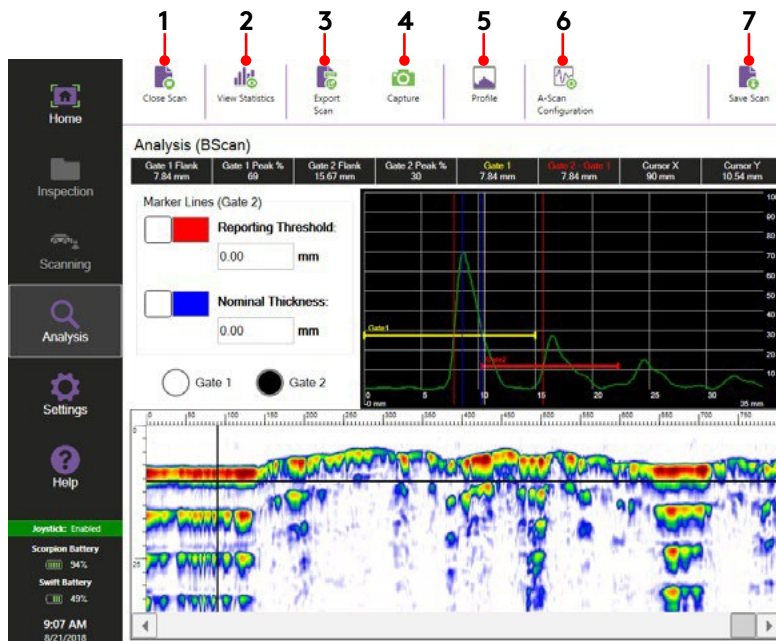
1 2 3 4 5 6 7

Close Scan | View Statistics | Export Scan | Capture | Profile | A-Scan Configuration | Save Scan

Home

Inspection

Scanning

Analysis

Settings

Help

Joystick: Enabled

Scorpion Battery 94%

Swift Battery 49%

9:07 AM
8/21/2018

Analysis (BScan)

| Gate 1 Flank | Gate 1 Peak % | Gate 2 Flank | Gate 2 Peak % | Gate 1 | Gate 2 - Gate 1 | Cursor X | Cursor Y |
|---|---|---|---|---|---|---|---|
| 7.84 mm | 69 | 15.67 mm | 30 | 7.84 mm | 7.84 mm | 90 mm | 10.54 mm |

Marker Lines (Gate 2)

Reporting Threshold:

0.00 mm

Nominal Thickness:

0.00 mm

Gate 1 Gate 2

Gate1

Gate2

0 -0 mm 5 10 15 20 25 30 35 mm

100 90 80 70 60 50 40 30 20 10

0 50 100 150 200 250 300 350 400 450 500 550 600 650 700 750

25